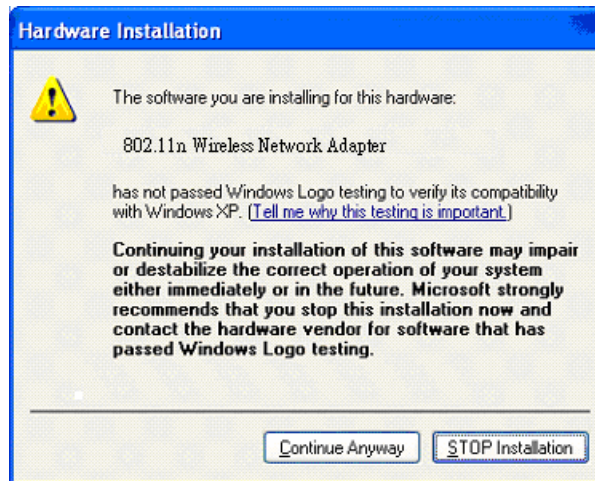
Hardware Installation

The software you are installing for this hardware:

802.11n Wireless Network Adapter

has not passed Windows Logo testing to verify its compatibility with Windows XP. (Tell me why this testing is important.)

Continuing your installation of this software may impair or destabilize the correct operation of your system either immediately or in the future. Microsoft strongly recommends that you stop this installation now and contact the hardware vendor for software that has passed Windows Logo testing.

Continue Anyway

STOP Installation